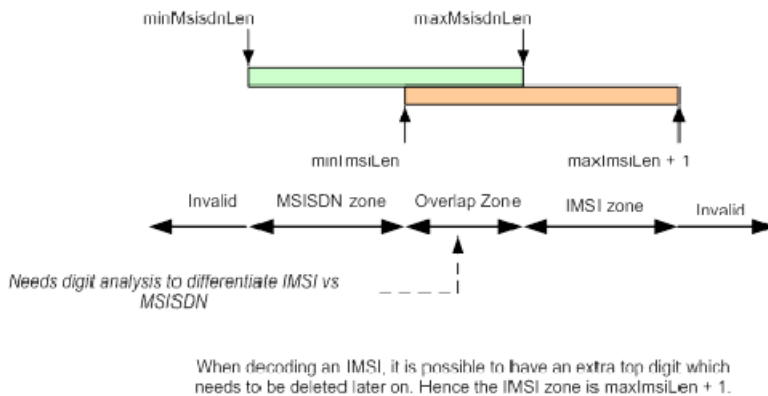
minMsisdnLen

maxMsisdnLen

minImsiLen

maxImsiLen + 1

Invalid

MSISDN zone

Overlap Zone

IMSI zone

Invalid

Needs digit analysis to differentiate IMSI vs MSISDN

When decoding an IMSI, it is possible to have an extra top digit which needs to be deleted later on. Hence the IMSI zone is maxImsiLen + 1.